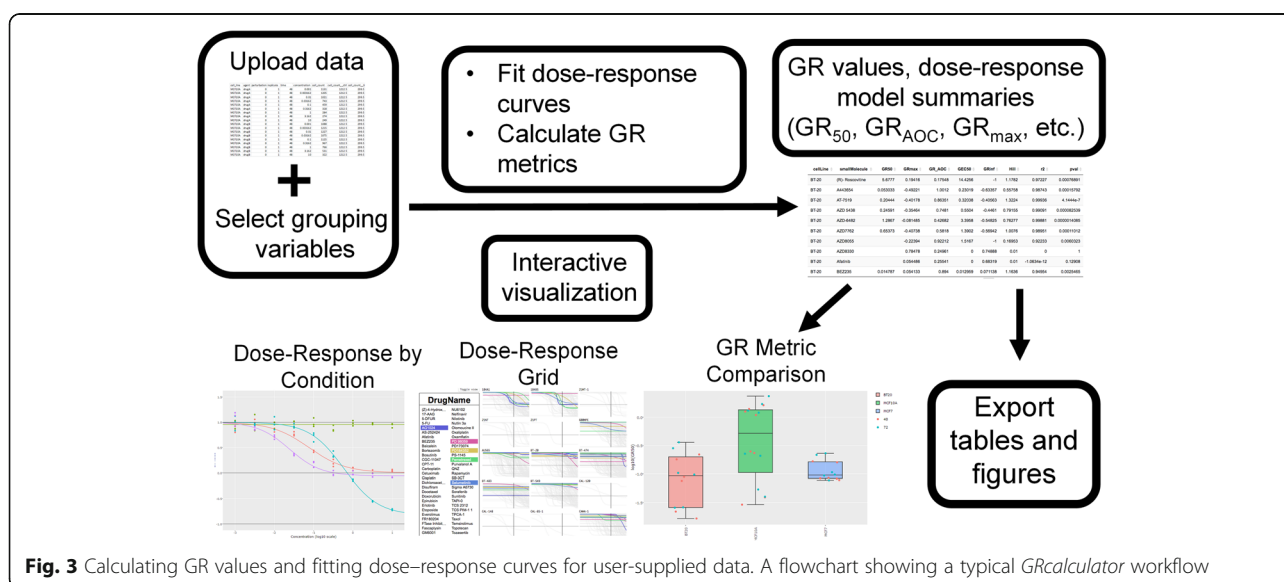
Upload data

+

Select grouping variables

• Fit dose-response curves
• Calculate GR metrics

GR values, dose-response model summaries ($GR_{50}$, $GR_{AOC}$, $GR_{max}$, etc.)

| cellLine | smallMolecule | GR50 | GRmax | GR_AOC | GEC50 | GRinf | Hill | r2 | pval |
|---|---|---|---|---|---|---|---|---|---|
| BT-20 | (R)- Roscovitine | 5.6777 | 0.19418 | 0.17548 | 14.4206 | -1 | 1.1762 | 0.97227 | 0.00076881 |
| BT-20 | A443654 | 0.053035 | -0.49221 | 1.0012 | 0.23319 | -0.63357 | 0.55758 | 0.98743 | 0.00015792 |
| BT-20 | AT-7519 | 0.20444 | -0.40178 | 0.80351 | 0.32038 | -0.40563 | 1.3224 | 0.99936 | 4.1444e-7 |
| BT-20 | AZD 5438 | 0.24581 | -0.30464 | 0.7481 | 0.5504 | -0.4461 | 0.79155 | 0.99061 | 0.000082539 |
| BT-20 | AZD-8482 | 1.2867 | -0.081465 | 0.42062 | 3.3908 | -0.54925 | 0.79277 | 0.99881 | 0.000014385 |
| BT-20 | AZD7762 | 0.65373 | -0.40738 | 0.5818 | 1.3902 | -0.59942 | 1.3078 | 0.99851 | 0.00011312 |
| BT-20 | AZD8055 | | -0.22264 | 0.92212 | 1.5197 | -1 | 0.18953 | 0.92233 | 0.000323 |
| BT-20 | AZD8330 | | 0.78478 | 0.24861 | 0 | 0.74888 | 0.01 | 0 | 1 |
| BT-20 | Afatinib | | 0.054488 | 0.25041 | 0 | 0.69319 | 0.01 | -1.0634e-12 | 0.12908 |
| BT-20 | BEZ235 | 0.014787 | 0.054133 | 0.884 | 0.012869 | 0.071128 | 1.1636 | 0.94884 | 0.0029485 |

Interactive visualization

Dose-Response by Condition

Dose-Response Grid

GR Metric Comparison

Export tables and figures

DrugName

**Fig. 3** Calculating GR values and fitting dose–response curves for user-supplied data. A flowchart showing a typical *GRcalculator* workflow